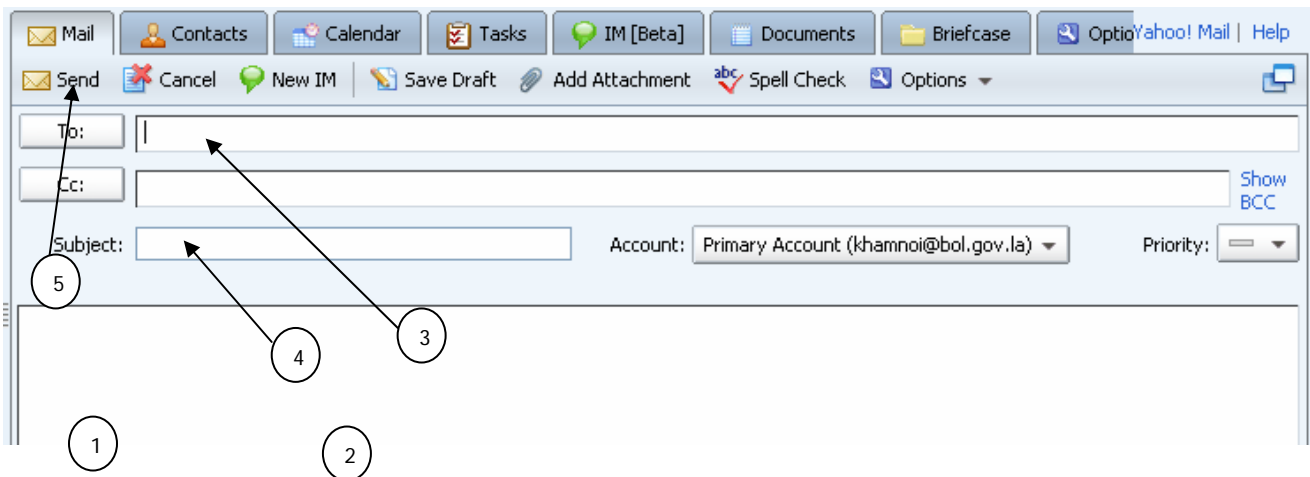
Mail | Contacts | Calendar | Tasks | IM [Beta] | Documents | Briefcase | Optio Yahoo! Mail | Help

Send Cancel New IM Save Draft Add Attachment Spell Check Options

To:

Cc:

Show BCC

Subject:

Account: Primary Account (khamnoi@bol.gov.la)

Priority:

5

3

4

1

2